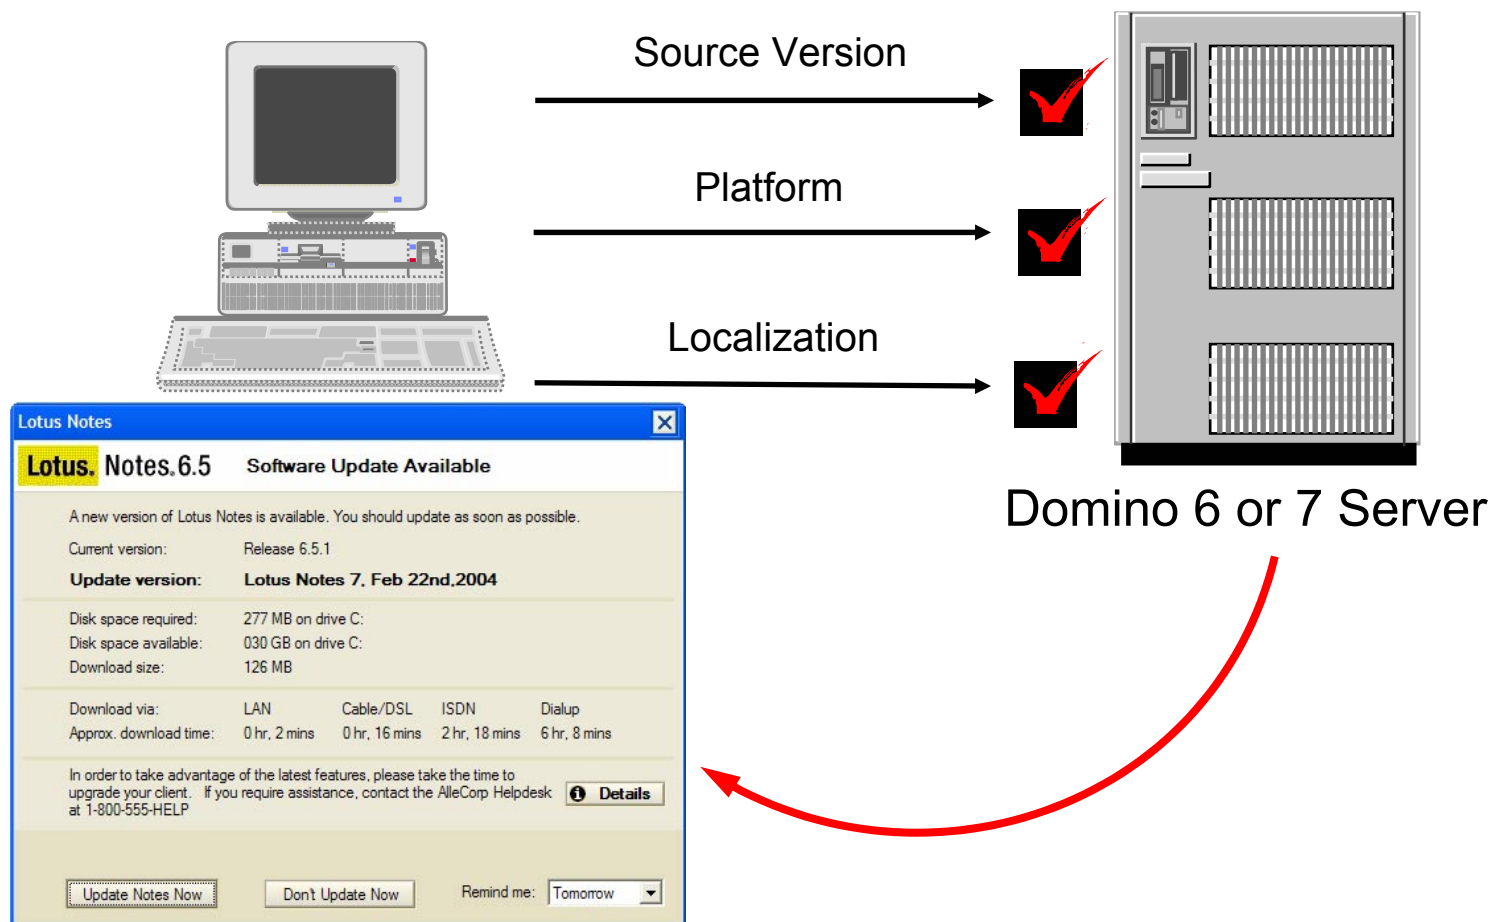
Source Version

Platform

Localization

Domino 6 or 7 Server

Lotus Notes

Lotus. Notes.6.5 Software Update Available

A new version of Lotus Notes is available. You should update as soon as possible.

Current version: Release 6.5.1
Update version: Lotus Notes 7, Feb 22nd,2004

Disk space required: 277 MB on drive C:
Disk space available: 030 GB on drive C:
Download size: 126 MB

| Download via: | LAN | Cable/DSL | ISDN | Dialup |
|---|---|---|---|---|
| Approx. download time: | 0 hr, 2 mins | 0 hr, 16 mins | 2 hr, 18 mins | 6 hr, 8 mins |

In order to take advantage of the latest features, please take the time to upgrade your client. If you require assistance, contact the AlleCorp Helpdesk at 1-800-555-HELP

Details

Update Notes Now   Don't Update Now   Remind me: Tomorrow